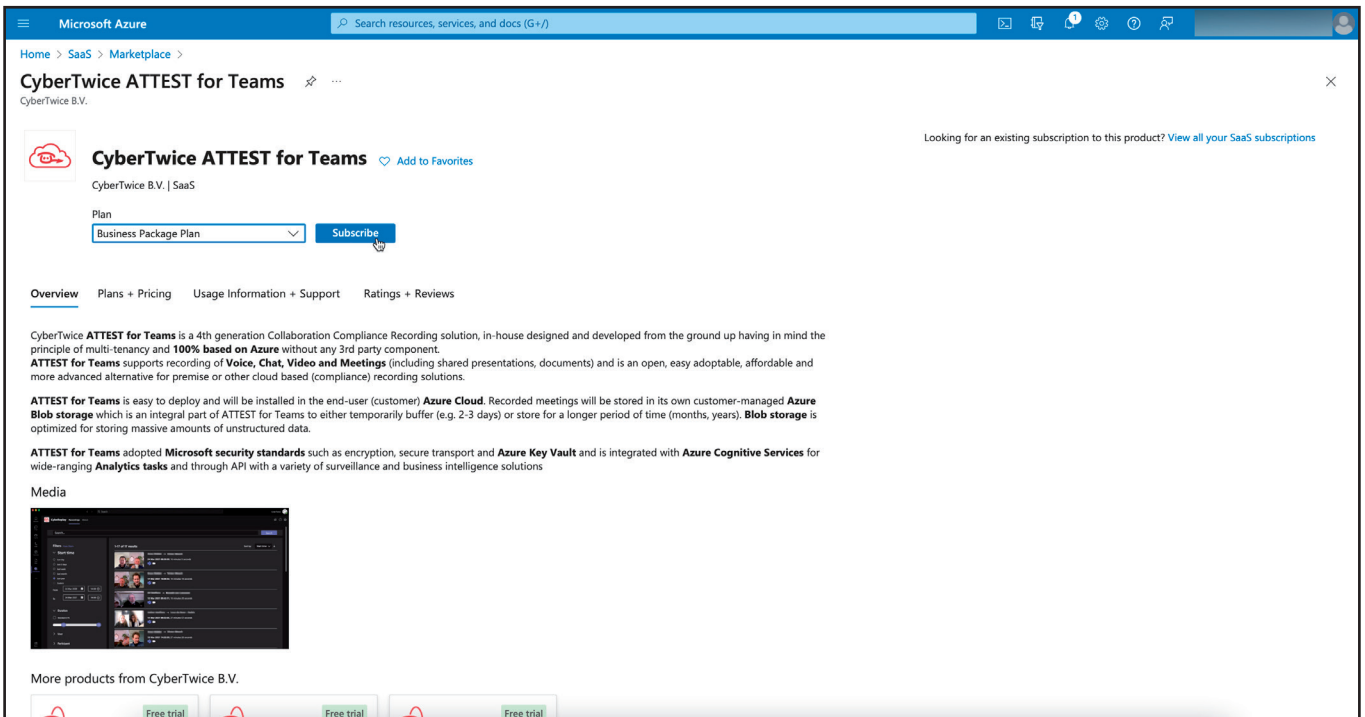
Microsoft Azure

Search resources, services, and docs (G+/)

1

Home > SaaS > Marketplace >

CyberTwice ATTEST for Teams

CyberTwice B.V.

Looking for an existing subscription to this product? View all your SaaS subscriptions

CyberTwice ATTEST for Teams

Add to Favorites

CyberTwice B.V. | SaaS

Plan

Business Package Plan

Subscribe

Overview Plans + Pricing Usage Information + Support Ratings + Reviews

CyberTwice **ATTEST for Teams** is a 4th generation Collaboration Compliance Recording solution, in-house designed and developed from the ground up having in mind the principle of multi-tenancy and **100% based on Azure** without any 3rd party component.
**ATTEST for Teams** supports recording of **Voice, Chat, Video and Meetings** (including shared presentations, documents) and is an open, easy adoptable, affordable and more advanced alternative for premise or other cloud based (compliance) recording solutions.

**ATTEST for Teams** is easy to deploy and will be installed in the end-user (customer) **Azure Cloud**. Recorded meetings will be stored in its own customer-managed **Azure Blob storage** which is an integral part of ATTEST for Teams to either temporarily buffer (e.g. 2-3 days) or store for a longer period of time (months, years). **Blob storage** is optimized for storing massive amounts of unstructured data.

**ATTEST for Teams** adopted **Microsoft security standards** such as encryption, secure transport and **Azure Key Vault** and is integrated with **Azure Cognitive Services** for wide-ranging **Analytics tasks** and through API with a variety of surveillance and business intelligence solutions

Media

More products from CyberTwice B.V.

Free trial

Free trial

Free trial